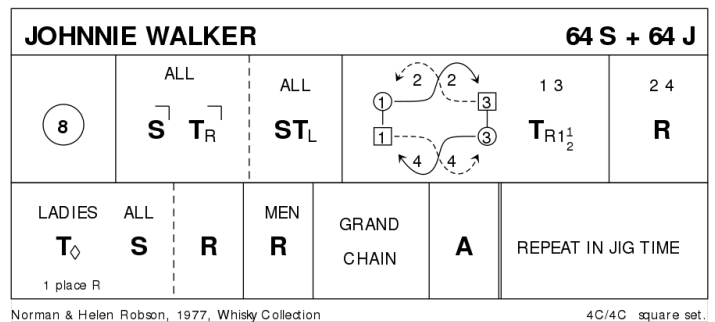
JOHNNIE WALKER

64 S + 64 J

| 8 | ALL S⌝ T$_R$⌝ | ALL ST$_L$ | 2 2 1 3 1 3 4 4 | 1 3 T$_{R1\frac{1}{2}}$ | 2 4 R |
|---|---|---|---|---|---|

| LADIES T$_\Diamond$ 1 place R | ALL S | R | MEN R | GRAND CHAIN | A | REPEAT IN JIG TIME |
|---|---|---|---|---|---|---|

Norman & Helen Robson, 1977, Whisky Collection

4C/4C square set.